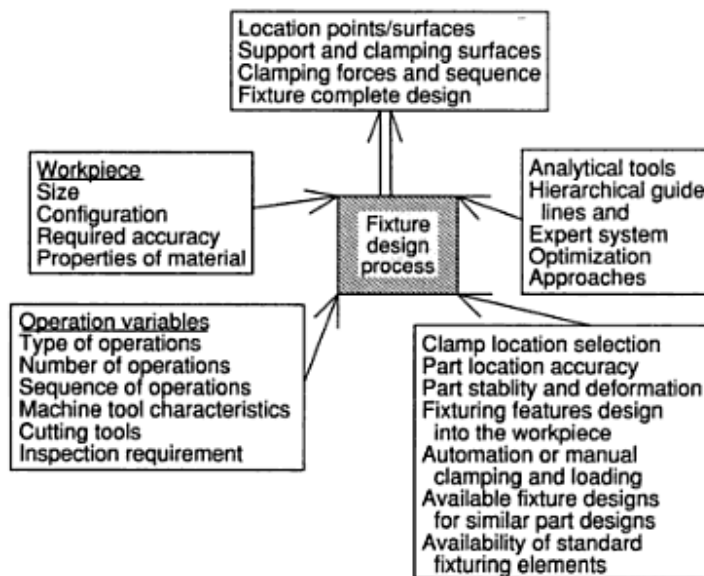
Location points/surfaces
Support and clamping surfaces
Clamping forces and sequence
Fixture complete design

Workpiece
Size
Configuration
Required accuracy
Properties of material

Fixture design process

Analytical tools
Hierarchical guide lines and
Expert system
Optimization
Approaches

Operation variables
Type of operations
Number of operations
Sequence of operations
Machine tool characteristics
Cutting tools
Inspection requirement

Clamp location selection
Part location accuracy
Part stablity and deformation
Fixturing features design into the workpiece
Automation or manual clamping and loading
Available fixture designs for similar part designs
Availability of standard fixturing elements